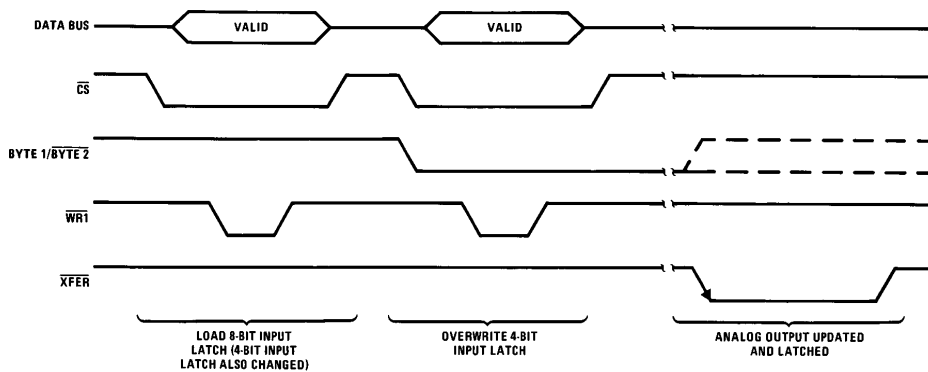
DATA BUS

VALID

VALID

$\overline{CS}$

BYTE 1/$\overline{BYTE\ 2}$

$\overline{WR1}$

$\overline{XFER}$

LOAD 8-BIT INPUT LATCH (4-BIT INPUT LATCH ALSO CHANGED)

OVERWRITE 4-BIT INPUT LATCH

ANALOG OUTPUT UPDATED AND LATCHED